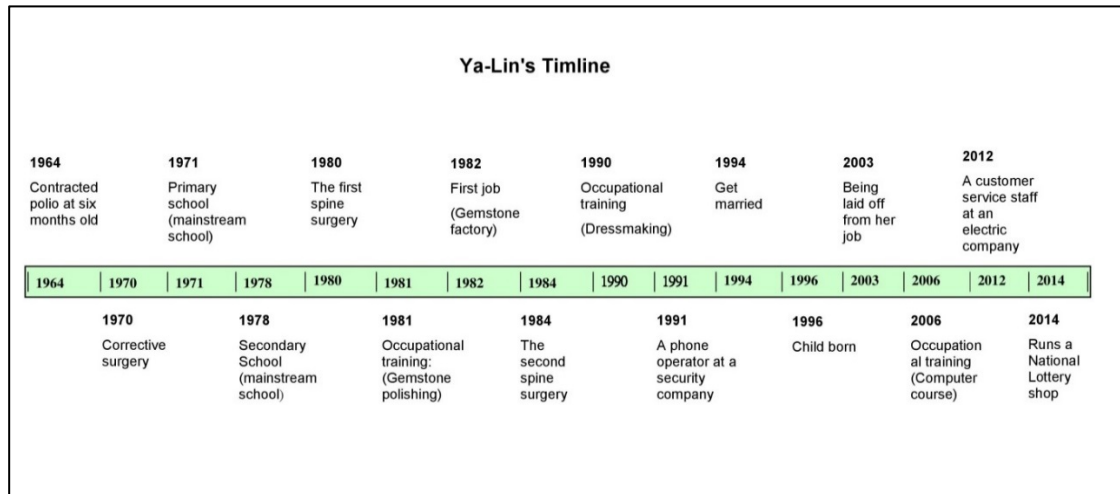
Ya-Lin's Timline

1964
Contracted polio at six months old

1971
Primary school (mainstream school)

1980
The first spine surgery

1982
First job
(Gemstone factory)

1990
Occupational training
(Dressmaking)

1994
Get married

2003
Being laid off from her job

2012
A customer service staff at an electric company

| 1964 | 1970 | 1971 | 1978 | 1980 | 1981 | 1982 | 1984 | 1990 | 1991 | 1994 | 1996 | 2003 | 2006 | 2012 | 2014 |
|---|---|---|---|---|---|---|---|---|---|---|---|---|---|---|---|

1970
Corrective surgery

1978
Secondary School (mainstream school)

1981
Occupational training: (Gemstone polishing)

1984
The second spine surgery

1991
A phone operator at a security company

1996
Child born

2006
Occupational training (Computer course)

2014
Runs a National Lottery shop